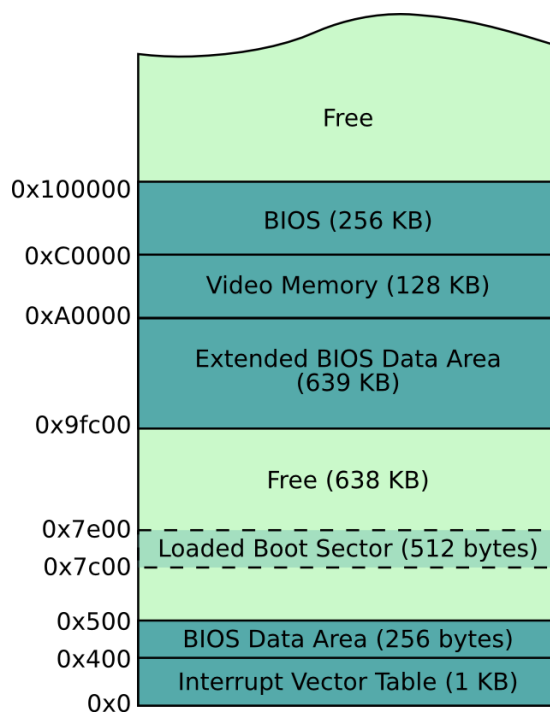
Free

0x100000

BIOS (256 KB)

0xC0000

Video Memory (128 KB)

0xA0000

Extended BIOS Data Area (639 KB)

0x9fc00

Free (638 KB)

0x7e00

Loaded Boot Sector (512 bytes)

0x7c00

0x500

BIOS Data Area (256 bytes)

0x400

Interrupt Vector Table (1 KB)

0x0